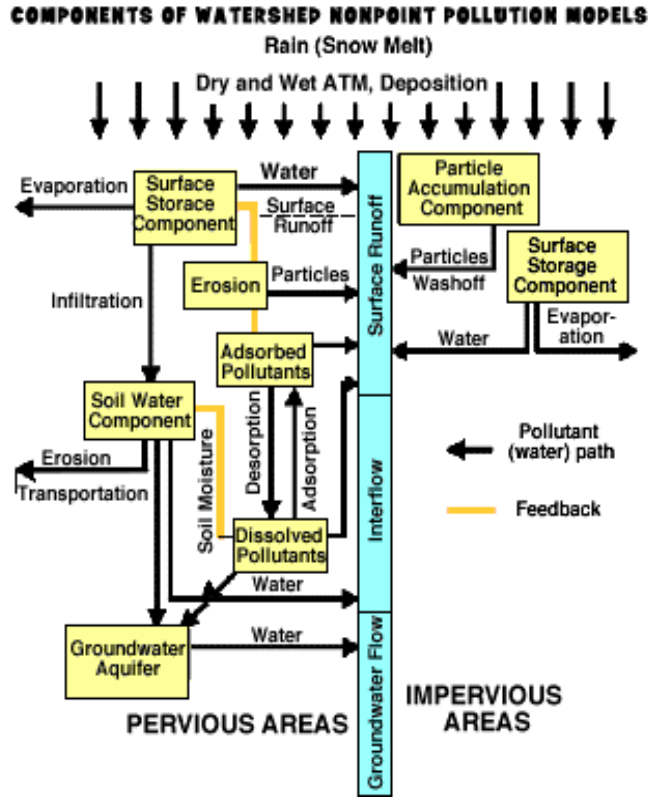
COMPONENTS OF WATERSHED NONPOINT POLLUTION MODELS

Rain (Snow Melt)

Dry and Wet ATM, Deposition

Evaporation

Surface Storace Component

Water

Surface Runoff

Particle Accumulation Component

Infiltration

Erosion

Particles

Surface Runoff

Particles Washoff

Surface Storage Component

Evapor-ation

Water

Adsorbed Pollutants

Soil Water Component

Soil Moisture

Desorption

Adsorption

Interflow

Pollutant (water) path

Erosion

Transportation

Feedback

Dissolved Pollutants

Water

Groundwater Aquifer

Water

Groundwater Flow

PERVIOUS AREAS

IMPERVIOUS AREAS